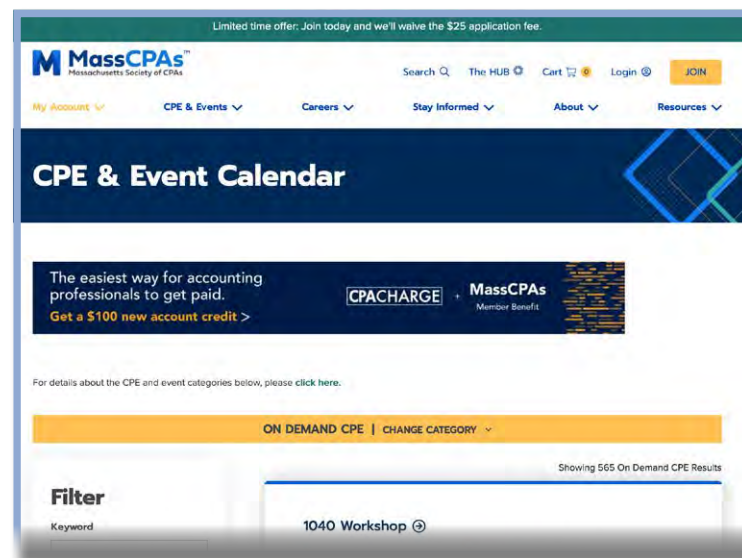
Limited time offer: Join today and we'll waive the $25 application fee.

M MassCPAs™
Massachusetts Society of CPAs

Search The HUB Cart 0 Login JOIN

My Account CPE & Events Careers Stay Informed About Resources

CPE & Event Calendar

The easiest way for accounting professionals to get paid.
Get a $100 new account credit >

CPACHARGE + MassCPAs
Member Benefit

For details about the CPE and event categories below, please click here.

ON DEMAND CPE | CHANGE CATEGORY

Showing 565 On Demand CPE Results

Filter

Keyword

1040 Workshop